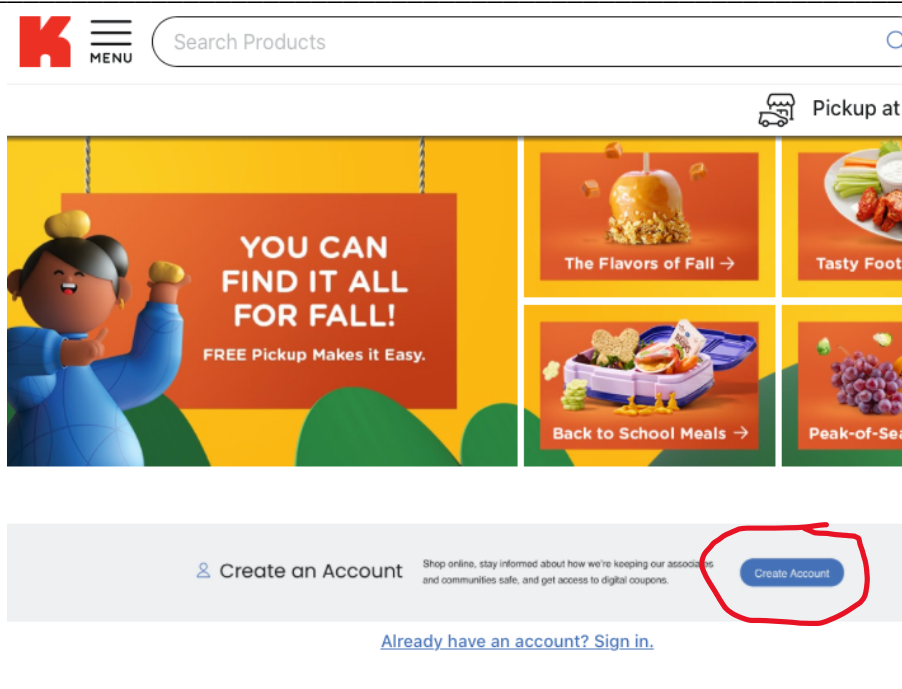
K MENU

Search Products

Pickup at

YOU CAN FIND IT ALL FOR FALL!

FREE Pickup Makes it Easy.

The Flavors of Fall →

Tasty Foot

Back to School Meals →

Peak-of-Sea

Create an Account

Shop online, stay informed about how we're keeping our associates and communities safe, and get access to digital coupons.

Create Account

Already have an account? Sign in.